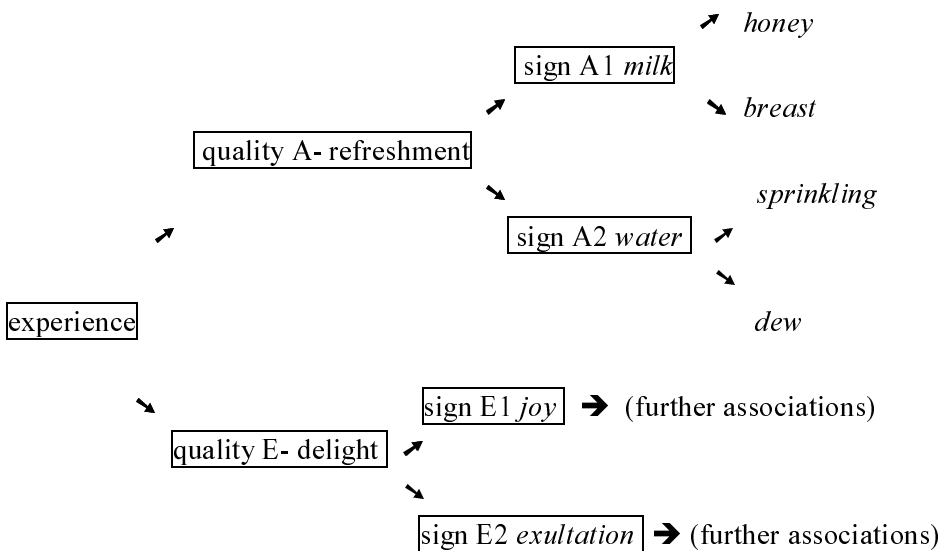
honey

sign A1 *milk*

breast

quality A- refreshment

sprinkling

sign A2 *water*

experience

dew

sign E1 *joy* ➔ (further associations)

quality E- delight

sign E2 *exultation* ➔ (further associations)